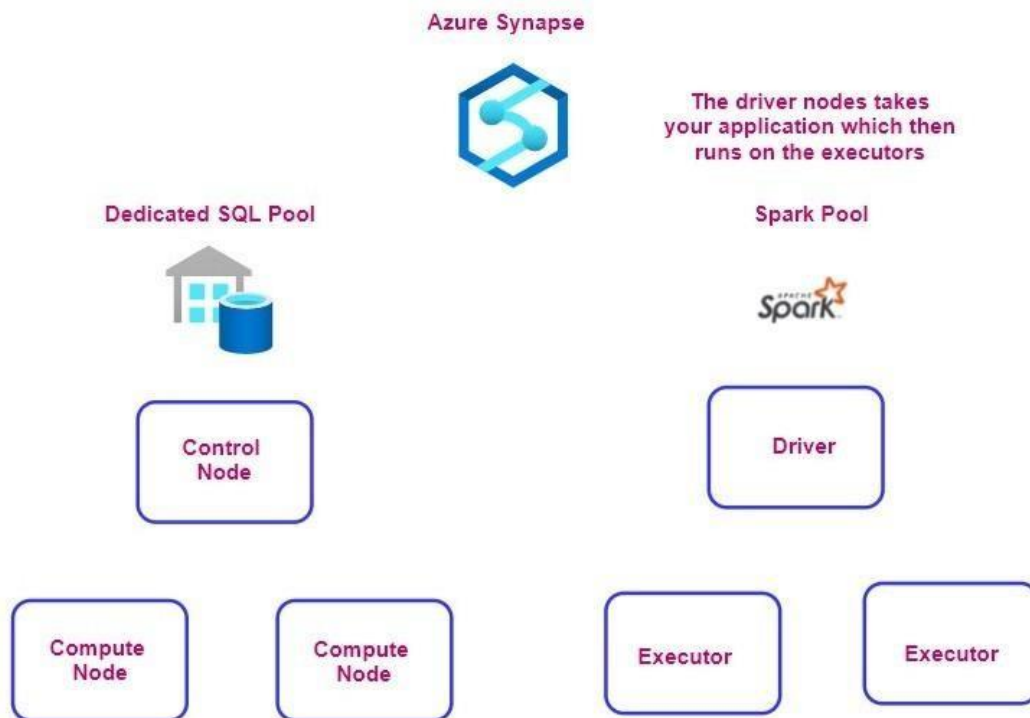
Azure Synapse

The driver nodes takes your application which then runs on the executors

Dedicated SQL Pool

Spark Pool

APACHE Spark

Control Node

Driver

Compute Node

Compute Node

Executor

Executor